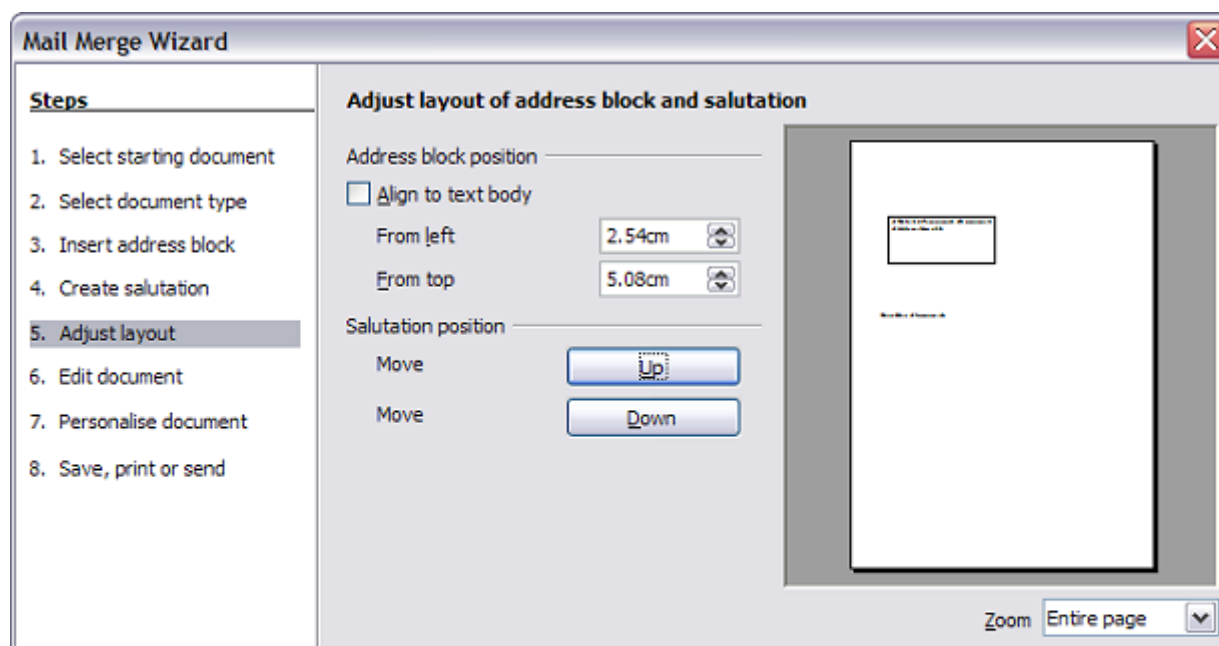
Mail Merge Wizard

Steps

1. Select starting document
2. Select document type
3. Insert address block
4. Create salutation
5. Adjust layout
6. Edit document
7. Personalise document
8. Save, print or send

Adjust layout of address block and salutation

Address block position

Align to text body

From left 2.54cm

From top 5.08cm

Salutation position

Move Up

Move Down

Zoom Entire page